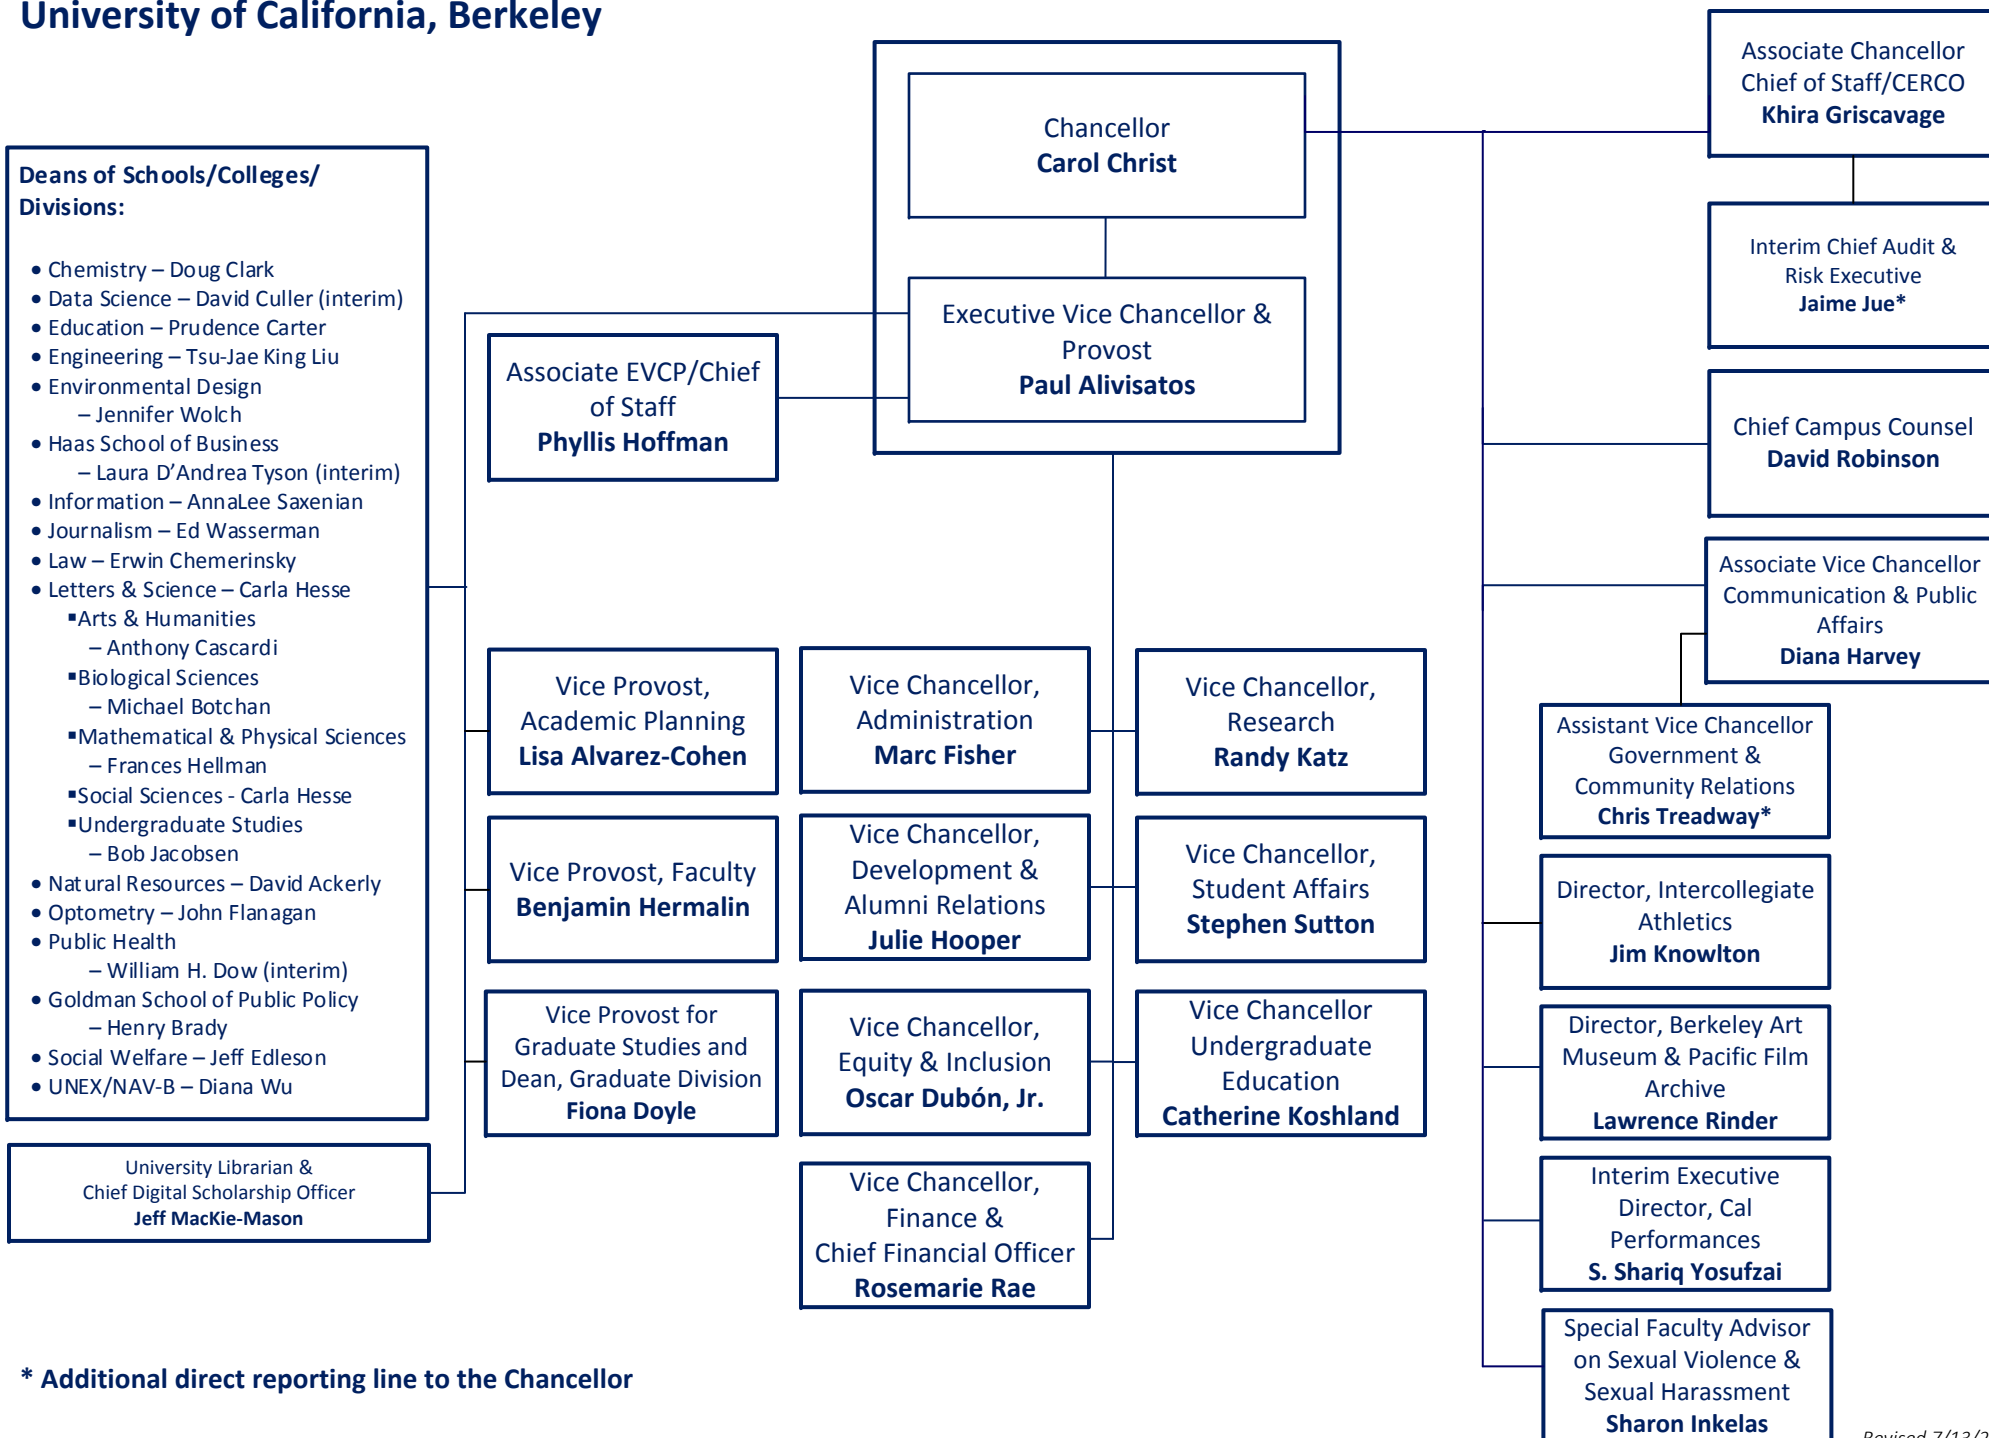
University of California, Berkeley

Chancellor
Carol Christ

Executive Vice Chancellor & Provost
Paul Alivisatos

Associate Chancellor
Chief of Staff/CERCO
Khira Griscavage

Interim Chief Audit & Risk Executive
Jaime Jue*

Chief Campus Counsel
David Robinson

Associate Vice Chancellor
Communication & Public Affairs
Diana Harvey

Assistant Vice Chancellor
Government & Community Relations
Chris Treadway*

Director, Intercollegiate Athletics
Jim Knowlton

Director, Berkeley Art Museum & Pacific Film Archive
Lawrence Rinder

Interim Executive Director, Cal Performances
S. Shariq Yosufzai

Special Faculty Advisor on Sexual Violence & Sexual Harassment
Sharon Inkelas

Deans of Schools/Colleges/ Divisions:

• Chemistry – Doug Clark
• Data Science – David Culler (interim)
• Education – Prudence Carter
• Engineering – Tsu-Jae King Liu
• Environmental Design – Jennifer Wolch
• Haas School of Business – Laura D'Andrea Tyson (interim)
• Information – AnnaLee Saxenian
• Journalism – Ed Wasserman
• Law – Erwin Chemerinsky
• Letters & Science – Carla Hesse
▪Arts & Humanities – Anthony Cascardi
▪Biological Sciences – Michael Botchan
▪Mathematical & Physical Sciences – Frances Hellman
▪Social Sciences - Carla Hesse
▪Undergraduate Studies – Bob Jacobsen
• Natural Resources – David Ackerly
• Optometry – John Flanagan
• Public Health – William H. Dow (interim)
• Goldman School of Public Policy – Henry Brady
• Social Welfare – Jeff Edleson
• UNEX/NAV-B – Diana Wu

University Librarian & Chief Digital Scholarship Officer
Jeff MacKie-Mason

Associate EVCP/Chief of Staff
Phyllis Hoffman

Vice Provost, Academic Planning
Lisa Alvarez-Cohen

Vice Provost, Faculty
Benjamin Hermalin

Vice Provost for Graduate Studies and Dean, Graduate Division
Fiona Doyle

Vice Chancellor, Administration
Marc Fisher

Vice Chancellor, Development & Alumni Relations
Julie Hooper

Vice Chancellor, Equity & Inclusion
Oscar Dubón, Jr.

Vice Chancellor, Finance & Chief Financial Officer
Rosemarie Rae

Vice Chancellor, Research
Randy Katz

Vice Chancellor, Student Affairs
Stephen Sutton

Vice Chancellor Undergraduate Education
Catherine Koshland

* Additional direct reporting line to the Chancellor

Revised 7/13/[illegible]